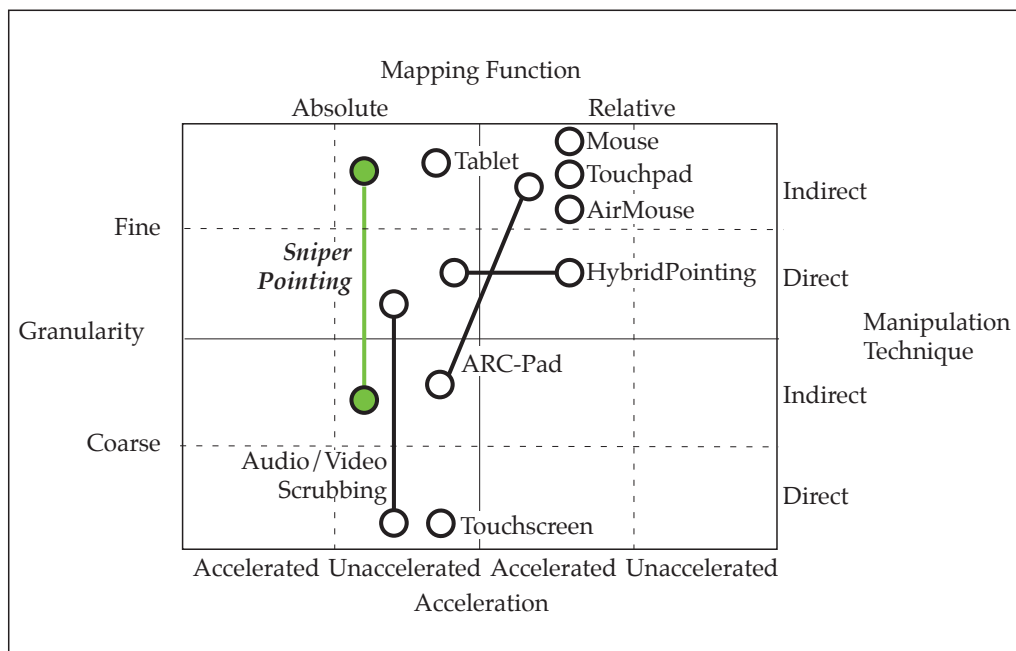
Mapping Function

Absolute

Relative

Mouse

Tablet

Touchpad

Indirect

AirMouse

Fine

Sniper Pointing

HybridPointing

Direct

Granularity

Manipulation Technique

ARC-Pad

Indirect

Coarse

Audio/Video Scrubbing

Direct

Touchscreen

Accelerated

Unaccelerated

Accelerated

Unaccelerated

Acceleration